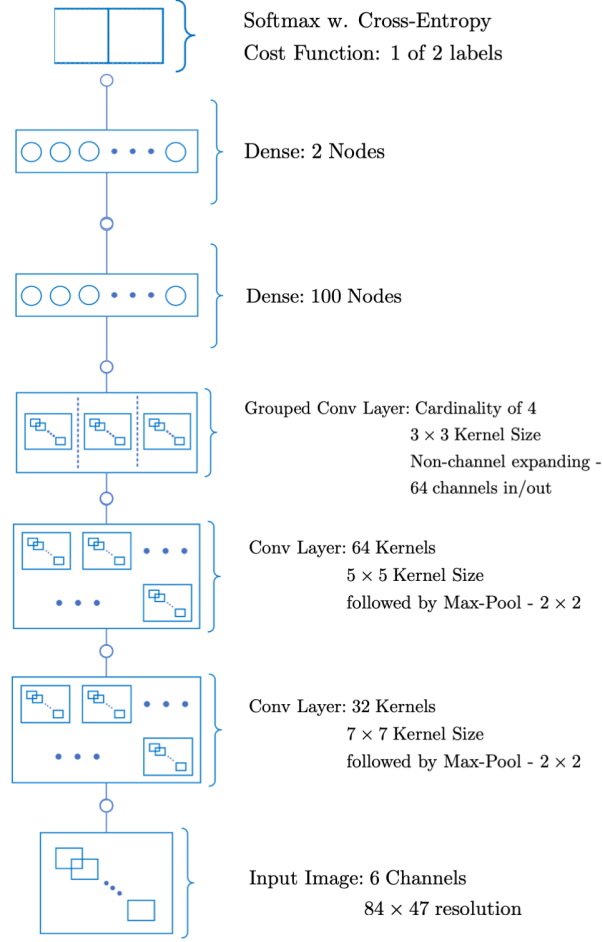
Softmax w. Cross-Entropy
Cost Function: 1 of 2 labels

Dense: 2 Nodes

Dense: 100 Nodes

Grouped Conv Layer: Cardinality of 4
$3 \times 3$ Kernel Size
Non-channel expanding -
64 channels in/out

Conv Layer: 64 Kernels
$5 \times 5$ Kernel Size
followed by Max-Pool - $2 \times 2$

Conv Layer: 32 Kernels
$7 \times 7$ Kernel Size
followed by Max-Pool - $2 \times 2$

Input Image: 6 Channels
$84 \times 47$ resolution